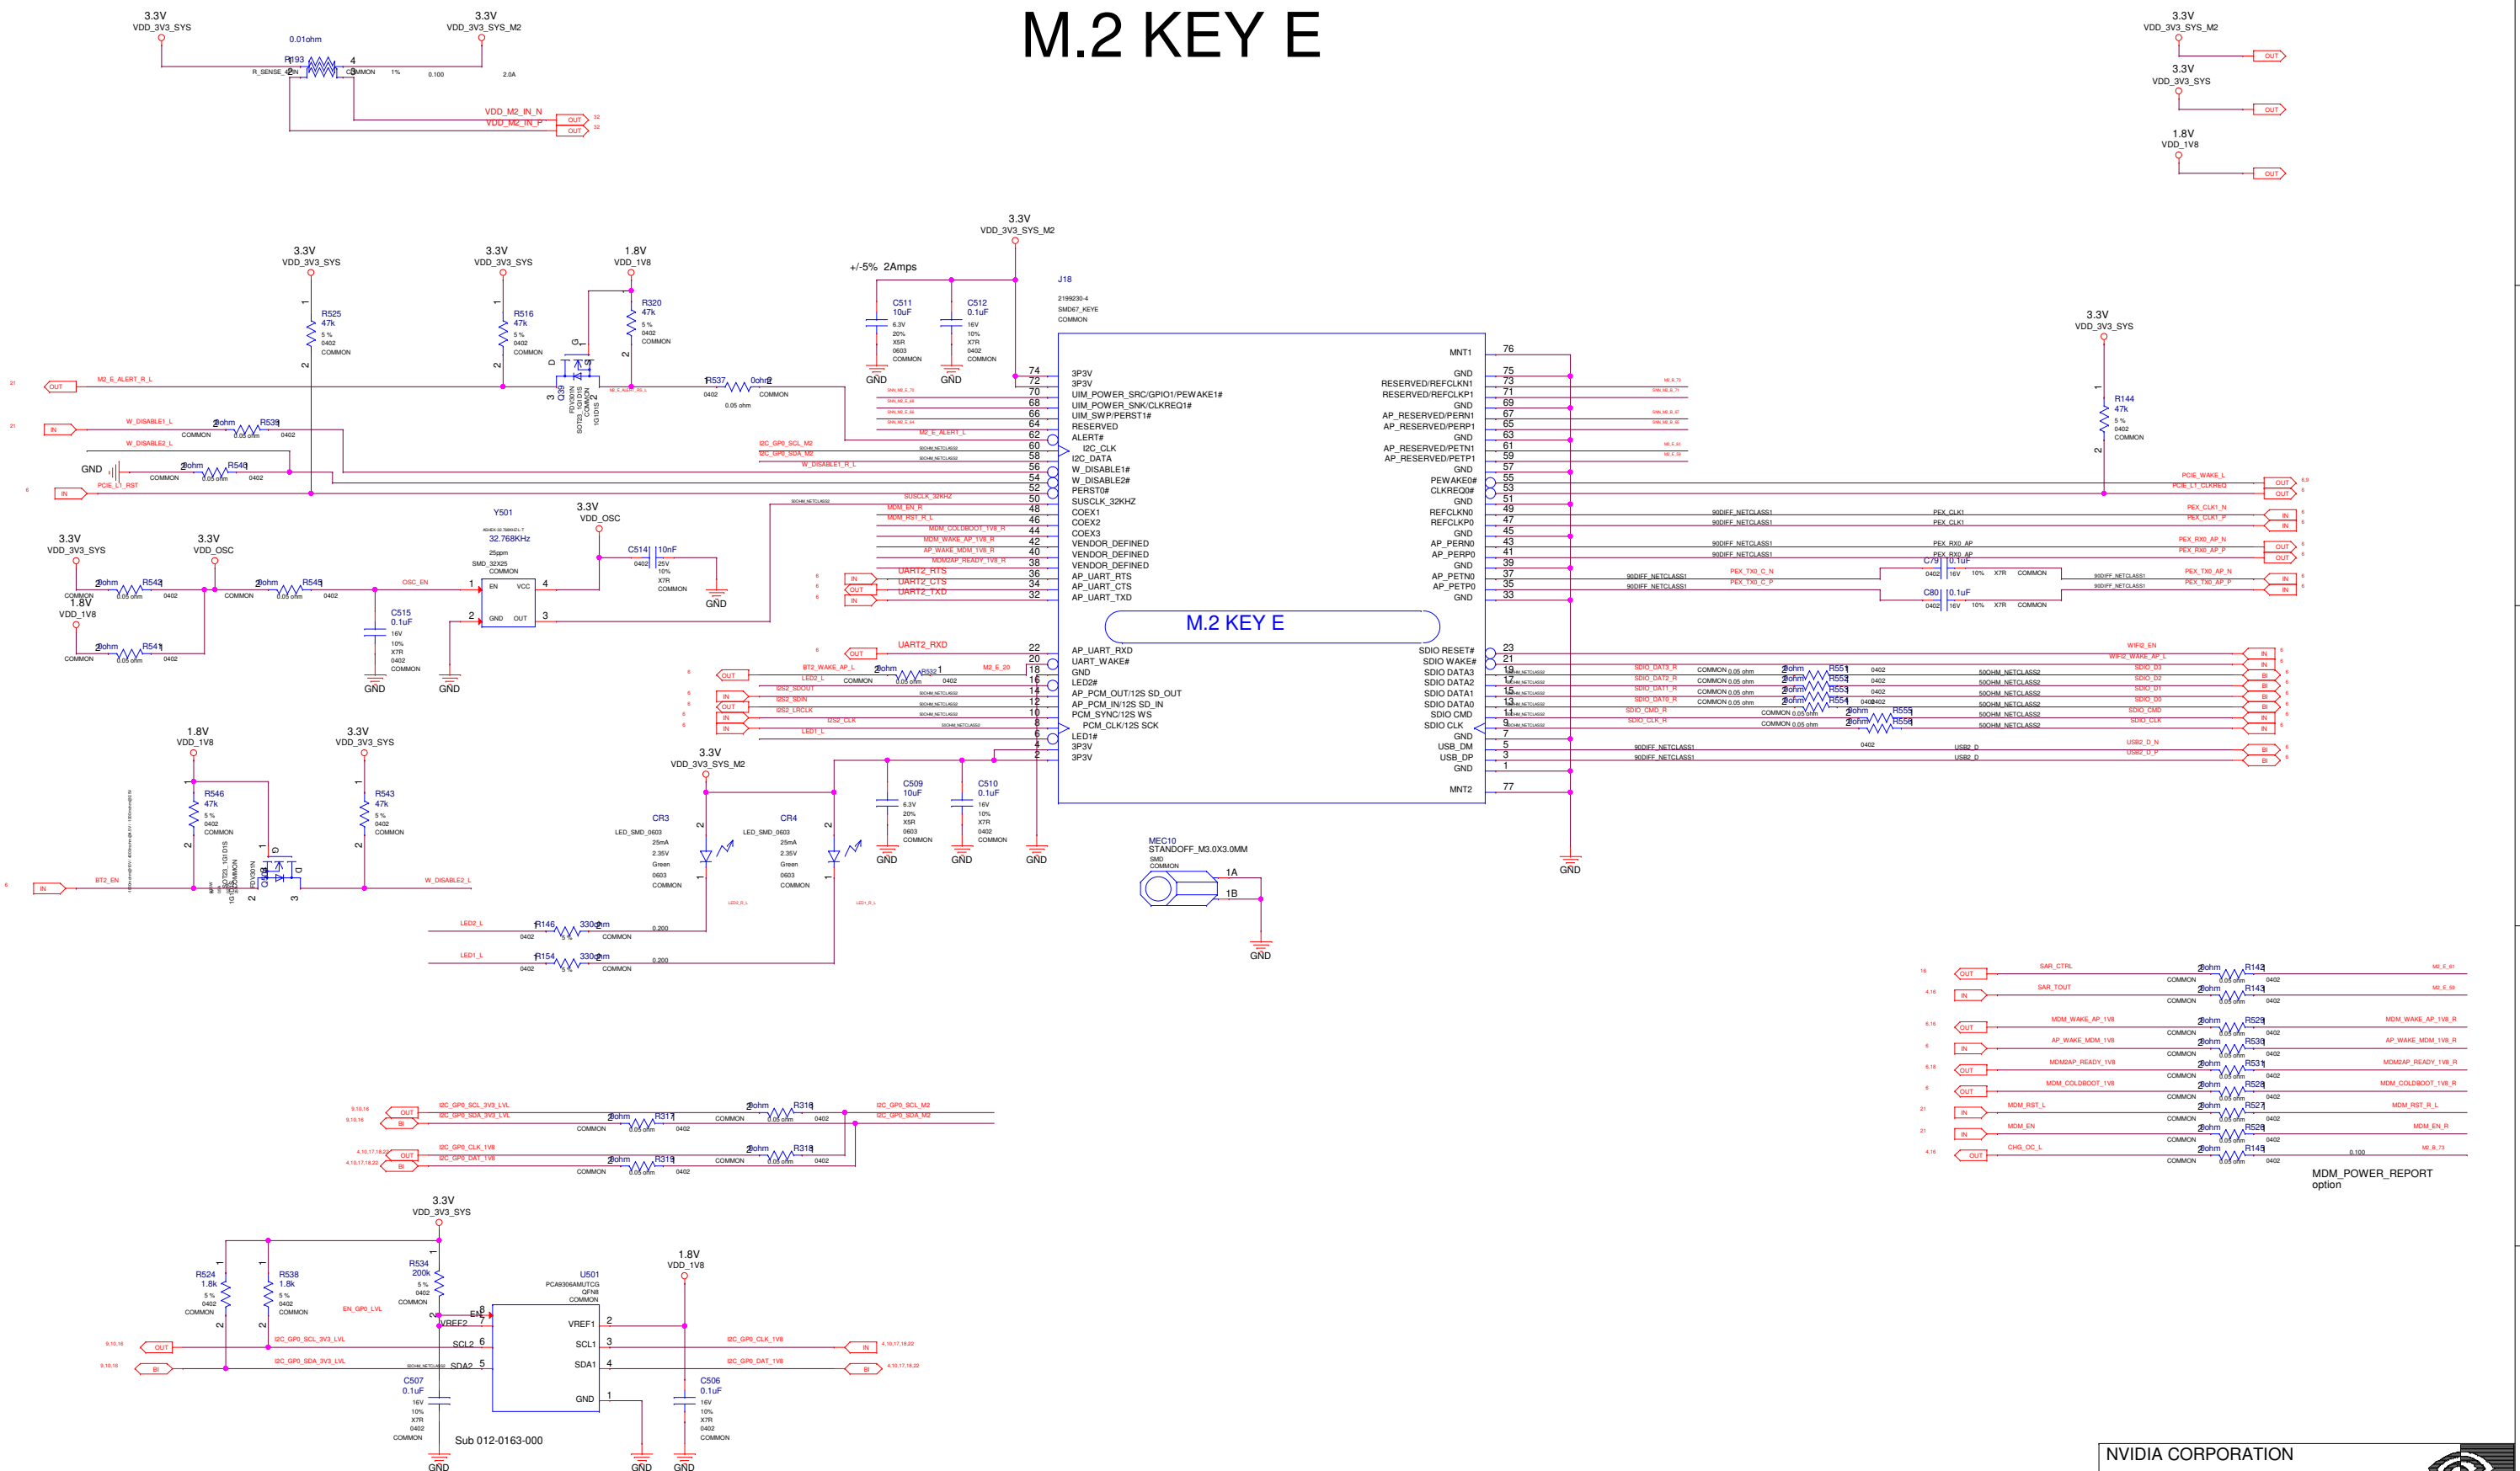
M.2 KEY E

3.3V VDD_3V3_SYS
3.3V VDD_3V3_SYS_M2
0.01ohm
R193
R_SENSE_4PIN COMMON 1% 0.100 2.0A
VDD_M2_IN_N
VDD_M2_IN_P
OUT OUT

3.3V VDD_3V3_SYS_M2 OUT
3.3V VDD_3V3_SYS OUT
1.8V VDD_1V8 OUT

3.3V VDD_3V3_SYS_M2
+/-5% 2Amps
C511 10uF 6.3V 20% X5R 0603 COMMON
C512 0.1uF 16V 10% X7R 0402 COMMON
GND GND
J18 2199230-4 SMD67_KEYE COMMON

3.3V VDD_3V3_SYS
R525 47k 5 % 0402 COMMON
3.3V VDD_3V3_SYS
R516 47k 5 % 0402 COMMON
1.8V VDD_1V8
R320 47k 5 % 0402 COMMON
Q39 FDV301N SOT23_1G1D1S COMMON
R537 0ohm 0402 COMMON 0.05 ohm
M2_E_ALERT_R_L
W_DISABLE1_L
W_DISABLE2_L
R539 0ohm COMMON 0.05 ohm 0402
GND
R540 0ohm COMMON 0.05 ohm 0402
PCIE_L1_RST
OUT IN IN

3P3V 74
3P3V 72
UIM_POWER_SRC/GPIO1/PEWAKE1# 70
UIM_POWER_SNK/CLKREQ1# 68
UIM_SWP/PERST1# 66
RESERVED 64
ALERT# 62
I2C_CLK 60
I2C_DATA 58
W_DISABLE1# 56
W_DISABLE2# 54
PERST0# 52
SUSCLK_32KHZ 50
COEX1 48
COEX2 46
COEX3 44
VENDOR_DEFINED 42
VENDOR_DEFINED 40
VENDOR_DEFINED 38
AP_UART_RTS 36
AP_UART_CTS 34
AP_UART_TXD 32

MNT1 76
GND 75
RESERVED/REFCLKN1 73
RESERVED/REFCLKP1 71
GND 69
AP_RESERVED/PERN1 67
AP_RESERVED/PERP1 65
GND 63
AP_RESERVED/PETN1 61
AP_RESERVED/PETP1 59
GND 57
PEWAKE0# 55
CLKREQ0# 53
GND 51
REFCLKN0 49
REFCLKP0 47
GND 45
AP_PERN0 43
AP_PERP0 41
GND 39
AP_PETN0 37
AP_PETP0 35
GND 33

M.2 KEY E

AP_UART_RXD 22
UART_WAKE# 20
GND 18
LED2# 16
AP_PCM_OUT/12S SD_OUT 14
AP_PCM_IN/12S SD_IN 12
PCM_SYNC/12S WS 10
PCM_CLK/12S SCK 8
LED1# 6
3P3V 4
3P3V 2

SDIO RESET# 23
SDIO WAKE# 21
SDIO DATA3 19
SDIO DATA2 17
SDIO DATA1 15
SDIO DATA0 13
SDIO CMD 11
SDIO CLK 9
GND 7
USB_DM 5
USB_DP 3
GND 1
MNT2 77

I2C_GP0_SCL_M2
I2C_GP0_SDA_M2
W_DISABLE1_R_L
SUSCLK_32KHZ
MDM_EN_R
MDM_RST_R_L
MDM_COLDBOOT_1V8_R
MDM_WAKE_AP_1V8_R
AP_WAKE_MDM_1V8_R
MDM2AP_READY_1V8_R
UART2_RTS
UART2_CTS
UART2_TXD
UART2_RXD
IN OUT IN OUT

3.3V VDD_3V3_SYS
R144 47k 5 % 0402 COMMON
PCIE_WAKE_L
PCIE_L1_CLKREQ
PEX_CLK1_N
PEX_CLK1_P
PEX_RX0_AP_N
PEX_RX0_AP_P
PEX_TX0_AP_N
PEX_TX0_AP_P
90DIFF_NETCLASS1
PEX_CLK1
PEX_RX0_AP
PEX_TX0_C_N
PEX_TX0_C_P
C79 0.1uF 0402 16V 10% X7R COMMON
C80 0.1uF 0402 16V 10% X7R COMMON
OUT OUT IN IN OUT OUT IN IN
GND

WIFI2_EN
WIFI2_WAKE_AP_L
SDIO_DAT3_R
SDIO_DAT2_R
SDIO_DAT1_R
SDIO_DAT0_R
SDIO_CMD_R
SDIO_CLK_R
R551 R552 R553 R554 R555 R556
0ohm COMMON 0.05 ohm 0402
50OHM_NETCLASS2
SDIO_D3 SDIO_D2 SDIO_D1 SDIO_D0 SDIO_CMD SDIO_CLK
USB2_D
USB2_D_N
USB2_D_P
IN IN BI BI BI BI IN IN BI BI

BT2_WAKE_AP_L
LED2_L
I2S2_SDOUT
I2S2_SDIN
I2S2_LRCLK
I2S2_CLK
LED1_L
R532 0ohm COMMON 0.05 ohm 0402
M2_E_20

3.3V VDD_3V3_SYS
R543 0ohm COMMON 0.05 ohm 0402
3.3V VDD_OSC
R545 0ohm COMMON 0.05 ohm 0402
1.8V VDD_1V8
R541 0ohm COMMON 0.05 ohm 0402
OSC_EN
C515 0.1uF 16V 10% X7R 0402 COMMON
GND GND
Y501 32.768KHz 25ppm SMD_32X25 COMMON
EN VCC GND OUT
3.3V VDD_OSC
C514 10nF 0402 25V 10% X7R COMMON
GND

1.8V VDD_1V8
R546 47k 5 % 0402 COMMON
3.3V VDD_3V3_SYS
R543 47k 5 % 0402 COMMON
Q38 FDV301N SOT23_1G1D1S COMMON
BT2_EN
W_DISABLE2_L
IN

3.3V VDD_3V3_SYS_M2
CR3 LED_SMD_0603 25mA 2.35V Green 0603 COMMON
CR4 LED_SMD_0603 25mA 2.35V Green 0603 COMMON
C509 10uF 6.3V 20% X5R 0603 COMMON
C510 0.1uF 16V 10% X7R 0402 COMMON
GND GND GND
LED2_L R146 330ohm 0402 5 % COMMON 0.200
LED1_L R154 330ohm 0402 5 % COMMON 0.200

MEC10 STANDOFF_M3.0X3.0MM SMD COMMON
1A 1B
GND

SAR_CTRL R142
SAR_TOUT R143
MDM_WAKE_AP_1V8 R529 MDM_WAKE_AP_1V8_R
AP_WAKE_MDM_1V8 R530 AP_WAKE_MDM_1V8_R
MDM2AP_READY_1V8 R531 MDM2AP_READY_1V8_R
MDM_COLDBOOT_1V8 R528 MDM_COLDBOOT_1V8_R
MDM_RST_L R527 MDM_RST_R_L
MDM_EN R526 MDM_EN_R
CHG_OC_L R145
0ohm COMMON 0.05 ohm 0402
M2_E_61 M2_E_59 M2_B_73
0.100
MDM_POWER_REPORT option
OUT IN OUT IN OUT OUT IN IN OUT

I2C_GP0_SCL_3V3_LVL
I2C_GP0_SDA_3V3_LVL
R317 0ohm COMMON 0.05 ohm 0402
R316 0ohm COMMON 0.05 ohm 0402
I2C_GP0_SCL_M2
I2C_GP0_SDA_M2
I2C_GP0_CLK_1V8
I2C_GP0_DAT_1V8
R319 0ohm COMMON 0.05 ohm 0402
R318 0ohm COMMON 0.05 ohm 0402
OUT BI OUT BI

3.3V VDD_3V3_SYS
R524 1.8k 5 % 0402 COMMON
R538 1.8k 5 % 0402 COMMON
R534 200k 5 % 0402 COMMON
EN_GP0_LVL
U501 PCA9306AMUTCG QFN8 COMMON
EN 8
VREF2 7
SCL2 6
SDA2 5
VREF1 2
SCL1 3
SDA1 4
GND 1
1.8V VDD_1V8
I2C_GP0_SCL_3V3_LVL
I2C_GP0_SDA_3V3_LVL
I2C_GP0_CLK_1V8
I2C_GP0_DAT_1V8
C507 0.1uF 16V 10% X7R 0402 COMMON
C506 0.1uF 16V 10% X7R 0402 COMMON
Sub 012-0163-000
GND GND GND
OUT BI IN BI

NVIDIA CORPORATION